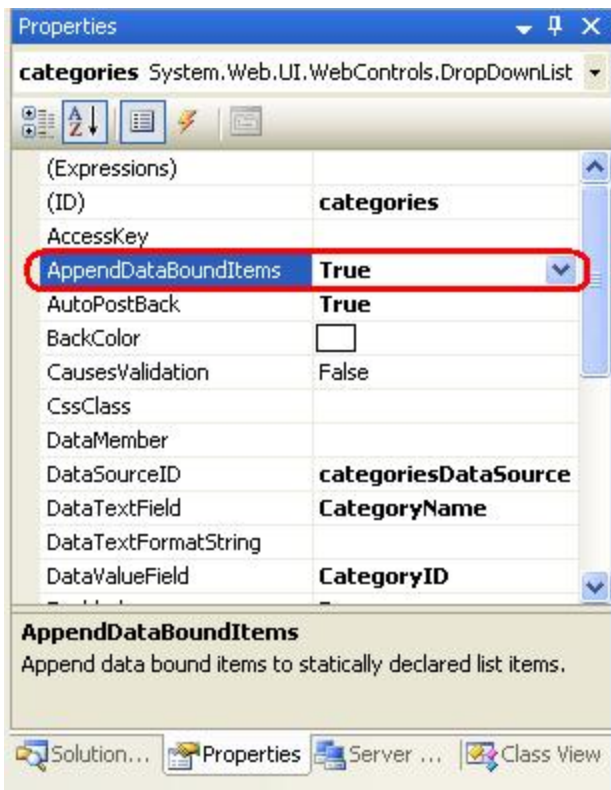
Properties

categories System.Web.UI.WebControls.DropDownList

| | |
|---|---|
| (Expressions) | |
| (ID) | categories |
| AccessKey | |
| AppendDataBoundItems | True |
| AutoPostBack | True |
| BackColor | |
| CausesValidation | False |
| CssClass | |
| DataMember | |
| DataSourceID | categoriesDataSource |
| DataTextField | CategoryName |
| DataTextFormatString | |
| DataValueField | CategoryID |

AppendDataBoundItems
Append data bound items to statically declared list items.

Solution... Properties Server ... Class View